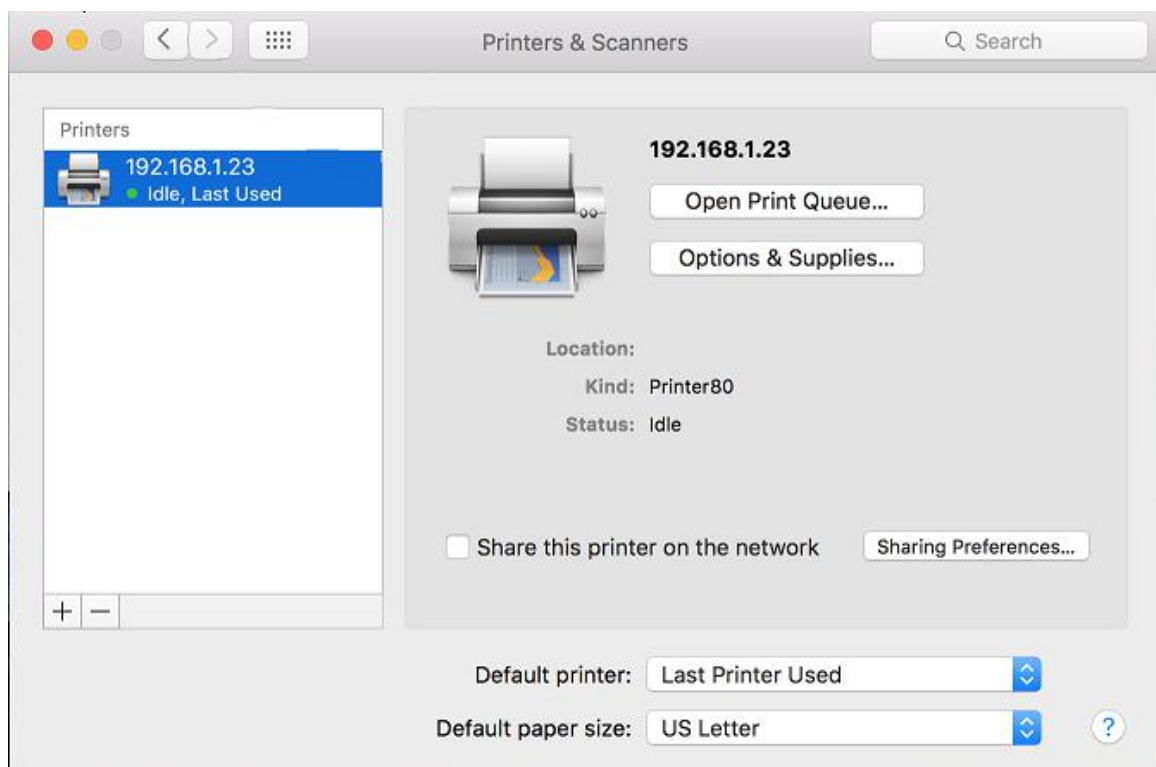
Printers & Scanners

Search

Printers

192.168.1.23
Idle, Last Used

+ −

192.168.1.23

Open Print Queue...

Options & Supplies...

Location:

Kind: Printer80

Status: Idle

Share this printer on the network

Sharing Preferences...

Default printer: Last Printer Used

Default paper size: US Letter

?